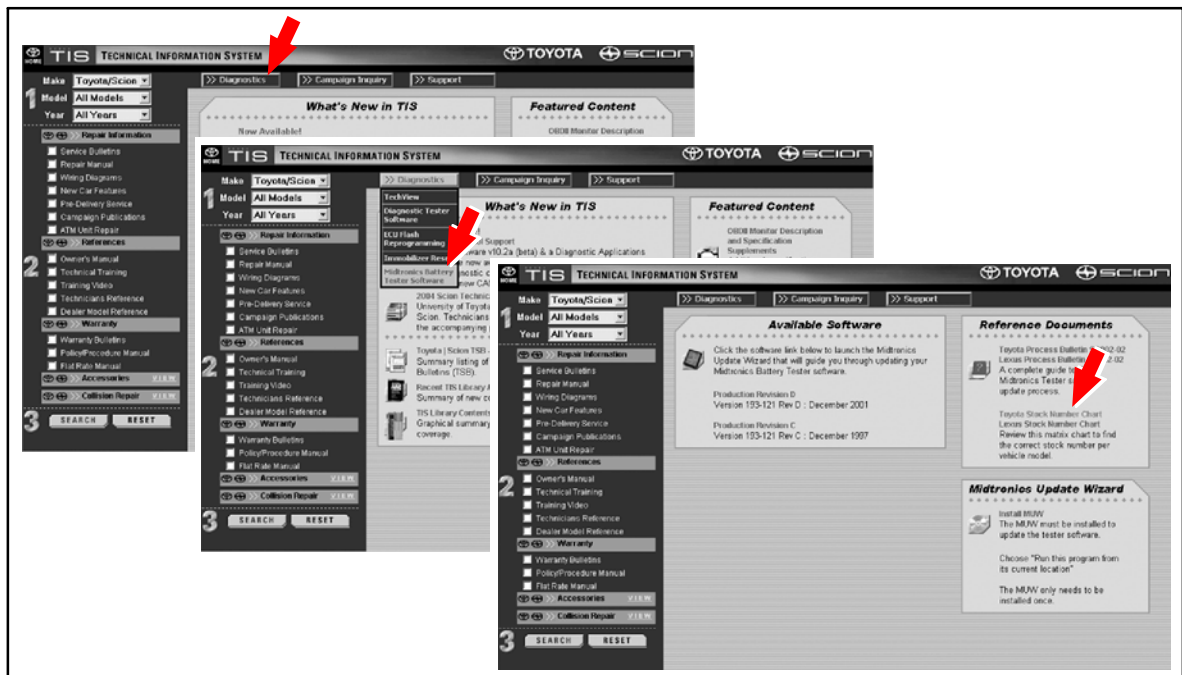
HOME TIS TECHNICAL INFORMATION SYSTEM TOYOTA SCION

Make Toyota/Scion
1 Model All Models
Year All Years

>> Diagnostics >> Campaign Inquiry >> Support

What's New in TIS
New Available!

Featured Content
OBDII Monitor Description

Repair Information
Service Bulletins
Repair Manual
Wiring Diagrams
New Car Features
Pre-Delivery Service
Campaign Publications
ATM Unit Repair

References
2 Owner's Manual
Technical Training
Training Video
Technicians Reference
Dealer Model Reference

Warranty
Warranty Bulletins
Policy/Procedure Manual
Flat Rate Manual

Accessories VIEW
Collision Repair VIEW

3 SEARCH RESET

HOME TIS TECHNICAL INFORMATION SYSTEM TOYOTA SCION

Make Toyota/Scion
1 Model All Models
Year All Years

>> Diagnostics >> Campaign Inquiry >> Support

TechView
Diagnostic Tester Software
ECU Flash Reprogramming
Immobilizer Rese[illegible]
Midtronics Battery Tester Software

What's New in TIS
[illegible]l Support
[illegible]ware v10.2a (beta) & a Diagnostic Applications
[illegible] new a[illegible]
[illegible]nostic c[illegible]
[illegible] new CA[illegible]

2004 Scion Technic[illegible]
University of Toyot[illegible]
Scion. Technicians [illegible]
the accompanying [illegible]

Toyota | Scion TSB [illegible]
Summary listing of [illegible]
Bulletins (TSB).

Recent TIS Library A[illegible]
Summary of new c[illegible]

TIS Library Contents
Graphical summary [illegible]
coverage.

Featured Content
OBDII Monitor Description and Specification Supplements

Repair Information
Service Bulletins
Repair Manual
Wiring Diagrams
New Car Features
Pre-Delivery Service
Campaign Publications
ATM Unit Repair

References
2 Owner's Manual
Technical Training
Training Video
Technicians Reference
Dealer Model Reference

Warranty
Warranty Bulletins
Policy/Procedure Manual
Flat Rate Manual

Accessories VIEW
Collision Repair VIEW

3 SEARCH RESET

HOME TIS TECHNICAL INFORMATION SYSTEM TOYOTA SCION

Make Toyota/Scion
1 Model All Models
Year All Years

>> Diagnostics >> Campaign Inquiry >> Support

Available Software
Click the software link below to launch the Midtronics Update Wizard that will guide you through updating your Midtronics Battery Tester software.

Production Revision D
Version 193-121 Rev D : December 2001

Production Revision C
Version 193-121 Rev C : December 1997

Reference Documents
Toyota Process Bulletin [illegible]02-02
Lexus Process Bulletin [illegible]2-02
A complete guide t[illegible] Midtronics Tester s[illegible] update process.

Toyota Stock Number Chart
Lexus Stock Number Chart
Review this matrix chart to find the correct stock number per vehicle model.

Midtronics Update Wizard
Install MUW
The MUW must be installed to update the tester software.

Choose "Run this program from its current location"

The MUW only needs to be installed once.

Repair Information
Service Bulletins
Repair Manual
Wiring Diagrams
New Car Features
Pre-Delivery Service
Campaign Publications
ATM Unit Repair

References
2 Owner's Manual
Technical Training
Training Video
Technicians Reference
Dealer Model Reference

Warranty
Warranty Bulletins
Policy/Procedure Manual
Flat Rate Manual

Accessories VIEW
Collision Repair VIEW

3 SEARCH RESET